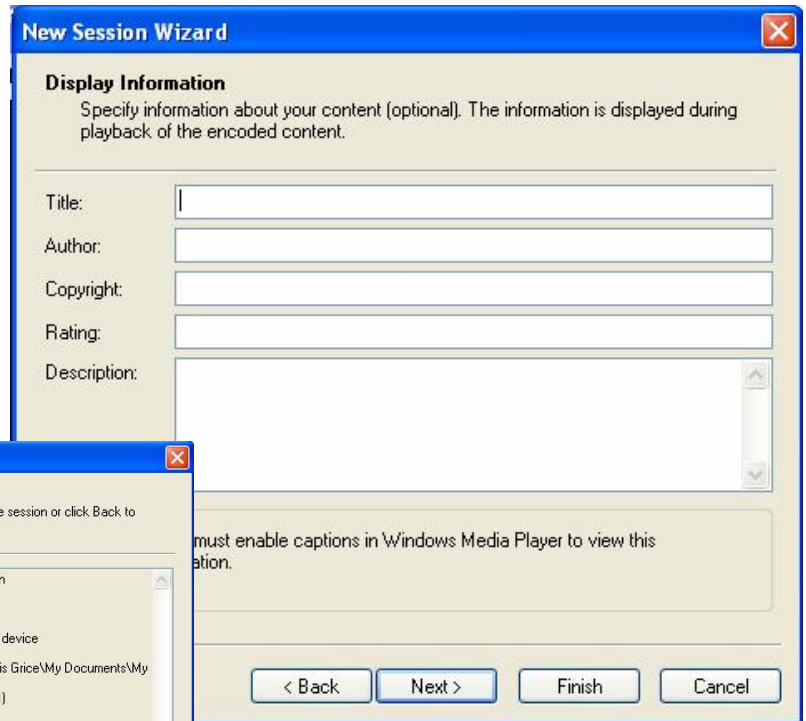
New Session Wizard

Display Information
Specify information about your content (optional). The information is displayed during playback of the encoded content.

Title:
Author:
Copyright:
Rating:
Description:

e session or click Back to

n

device

is Grice\My Documents\My

)

must enable captions in Windows Media Player to view this ation.

< Back
Next >
Finish
Cancel